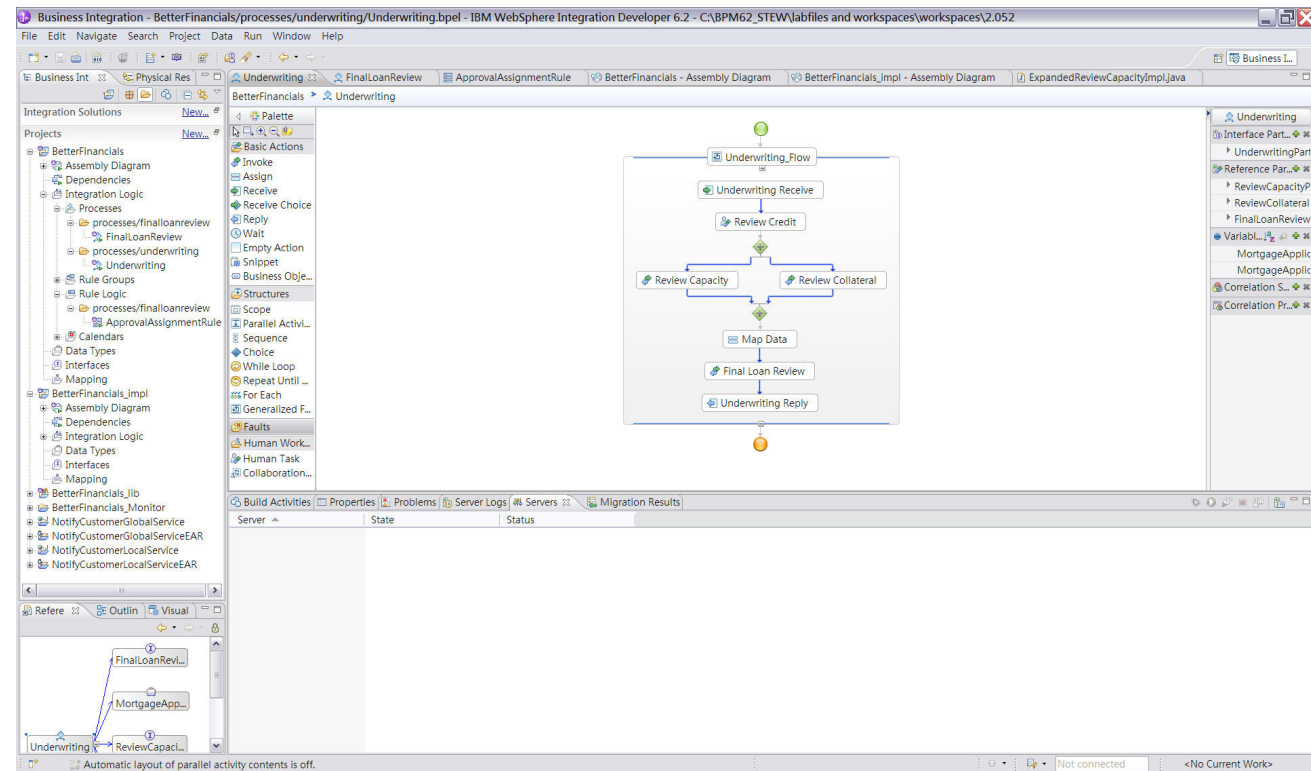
Business Integration - BetterFinancials/processes/underwriting/Underwriting.bpel - IBM WebSphere Integration Developer 6.2 - C:\BPM62_STEW\labfiles and workspaces\workspaces\2.052

File Edit Navigate Search Project Data Run Window Help

Business I...

Business Int Physical Res

Underwriting FinalLoanReview ApprovalAssignmentRule BetterFinancials - Assembly Diagram BetterFinancials_impl - Assembly Diagram ExpandedReviewCapacityImpl.java

BetterFinancials > Underwriting

Integration Solutions New...

Projects New...

BetterFinancials
Assembly Diagram
Dependencies
Integration Logic
Processes
processes/finalloanreview
FinalLoanReview
processes/underwriting
Underwriting
Rule Groups
Rule Logic
processes/finalloanreview
ApprovalAssignmentRule
Calendars
Data Types
Interfaces
Mapping
BetterFinancials_impl
Assembly Diagram
Dependencies
Integration Logic
Data Types
Interfaces
Mapping
BetterFinancials_lib
BetterFinancials_Monitor
NotifyCustomerGlobalService
NotifyCustomerGlobalServiceEAR
NotifyCustomerLocalService
NotifyCustomerLocalServiceEAR

Palette
Basic Actions
Invoke
Assign
Receive
Receive Choice
Reply
Wait
Empty Action
Snippet
Business Obje...
Structures
Scope
Parallel Activi...
Sequence
Choice
While Loop
Repeat Until ...
For Each
Generalized F...
Faults
Human Work...
Human Task
Collaboration...

Underwriting_Flow
Underwriting Receive
Review Credit
Review Capacity
Review Collateral
Map Data
Final Loan Review
Underwriting Reply

Underwriting
Interface Part...
UnderwritingPart
Reference Par...
ReviewCapacityP
ReviewCollateral
FinalLoanReview
Variabl...
MortgageApplic
MortgageApplic
Correlation S...
Correlation Pr...

Build Activities Properties Problems Server Logs Servers Migration Results

| Server | State | Status |
|---|---|---|

Refere Outlin Visual

FinalLoanRevi...
MortgageApp...
Underwriting
ReviewCapaci...

Automatic layout of parallel activity contents is off.

Not connected

<No Current Work>